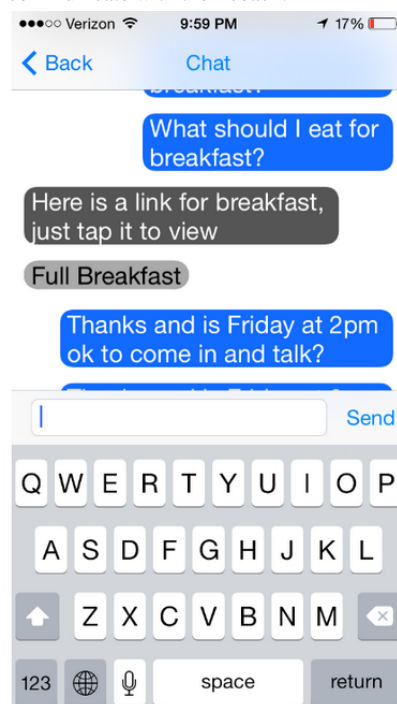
●●●○○ Verizon 9:59 PM 17%

Back

Chat

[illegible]

What should I eat for breakfast?

Here is a link for breakfast, just tap it to view

Full Breakfast

Thanks and is Friday at 2pm ok to come in and talk?

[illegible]

Send

Q W E R T Y U I O P

A S D F G H J K L

Z X C V B N M

123

space

return